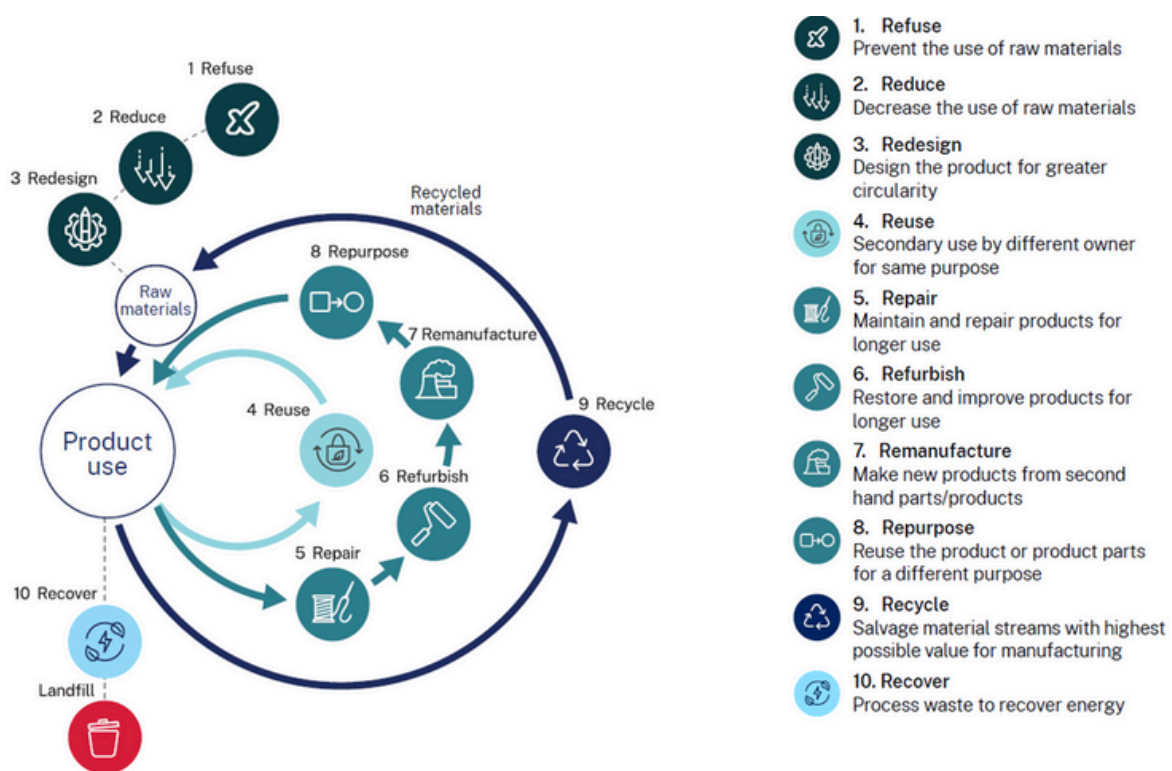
1 Refuse

2 Reduce

3 Redesign

Recycled materials

8 Repurpose

Raw materials

7 Remanufacture

4 Reuse

9 Recycle

Product use

6 Refurbish

5 Repair

10 Recover

Landfill

1. Refuse
Prevent the use of raw materials

2. Reduce
Decrease the use of raw materials

3. Redesign
Design the product for greater circularity

4. Reuse
Secondary use by different owner for same purpose

5. Repair
Maintain and repair products for longer use

6. Refurbish
Restore and improve products for longer use

7. Remanufacture
Make new products from second hand parts/products

8. Repurpose
Reuse the product or product parts for a different purpose

9. Recycle
Salvage material streams with highest possible value for manufacturing

10. Recover
Process waste to recover energy